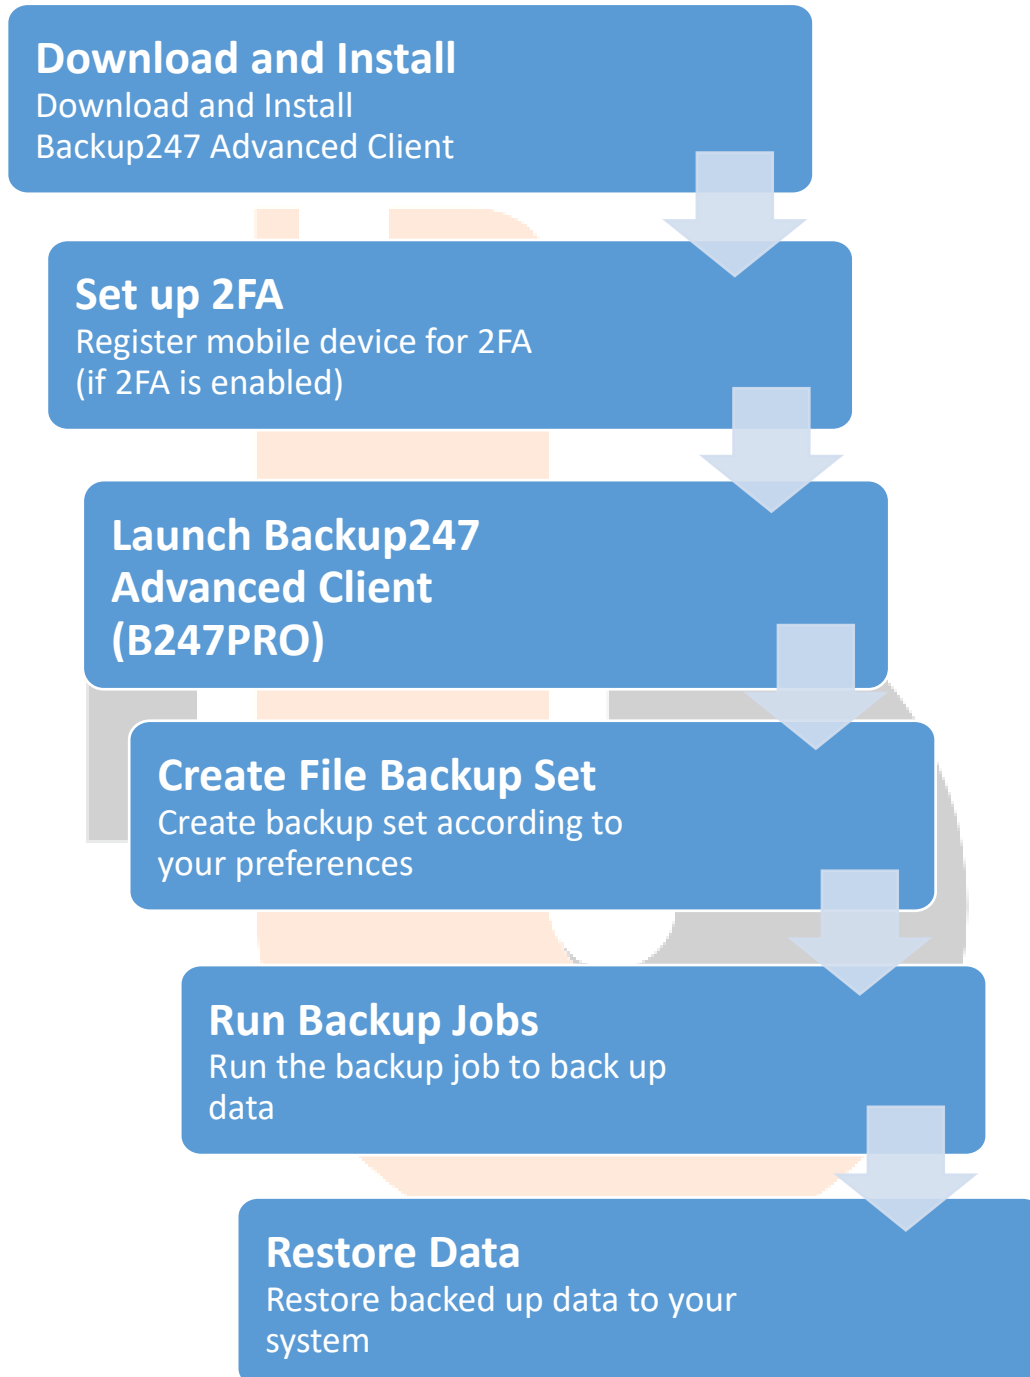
Download and Install
Download and Install Backup247 Advanced Client

Set up 2FA
Register mobile device for 2FA (if 2FA is enabled)

Launch Backup247 Advanced Client (B247PRO)

Create File Backup Set
Create backup set according to your preferences

Run Backup Jobs
Run the backup job to back up data

Restore Data
Restore backed up data to your system